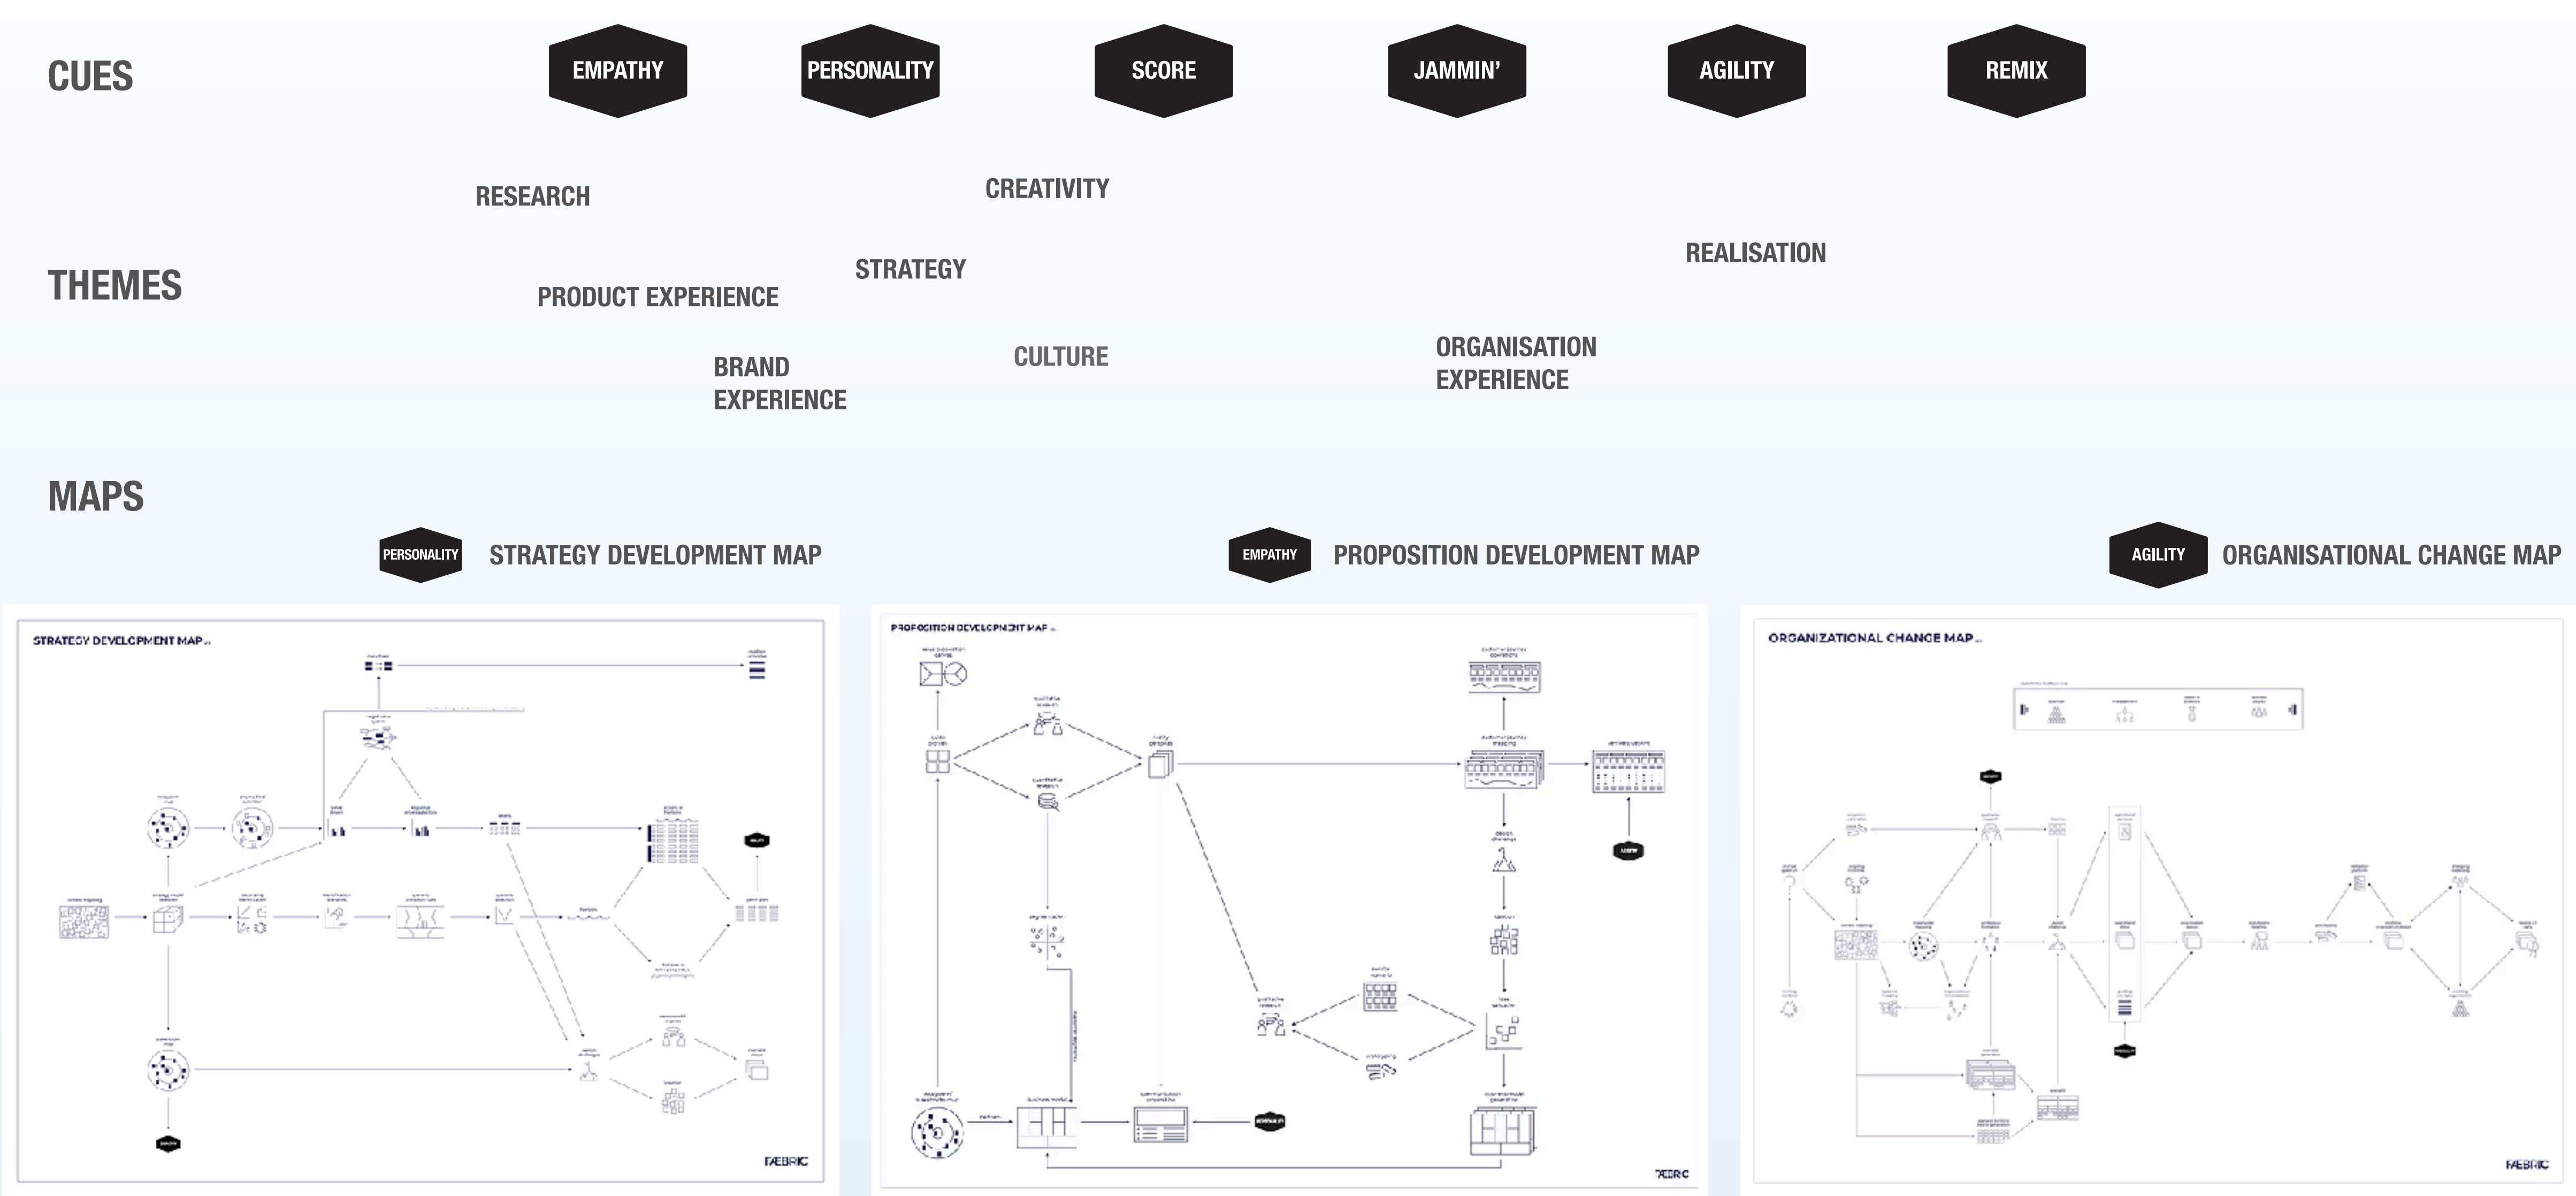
CUES

EMPATHY

PERSONALITY

SCORE

JAMMIN'

AGILITY

REMIX

RESEARCH

CREATIVITY

THEMES

STRATEGY

REALISATION

PRODUCT EXPERIENCE

BRAND EXPERIENCE

CULTURE

ORGANISATION EXPERIENCE

MAPS

PERSONALITY STRATEGY DEVELOPMENT MAP

EMPATHY PROPOSITION DEVELOPMENT MAP

AGILITY ORGANISATIONAL CHANGE MAP

STRATEGY DEVELOPMENT MAP

FÆBRIC

PROPOSITION DEVELOPMENT MAP

FÆBRIC

ORGANIZATIONAL CHANGE MAP

FÆBRIC